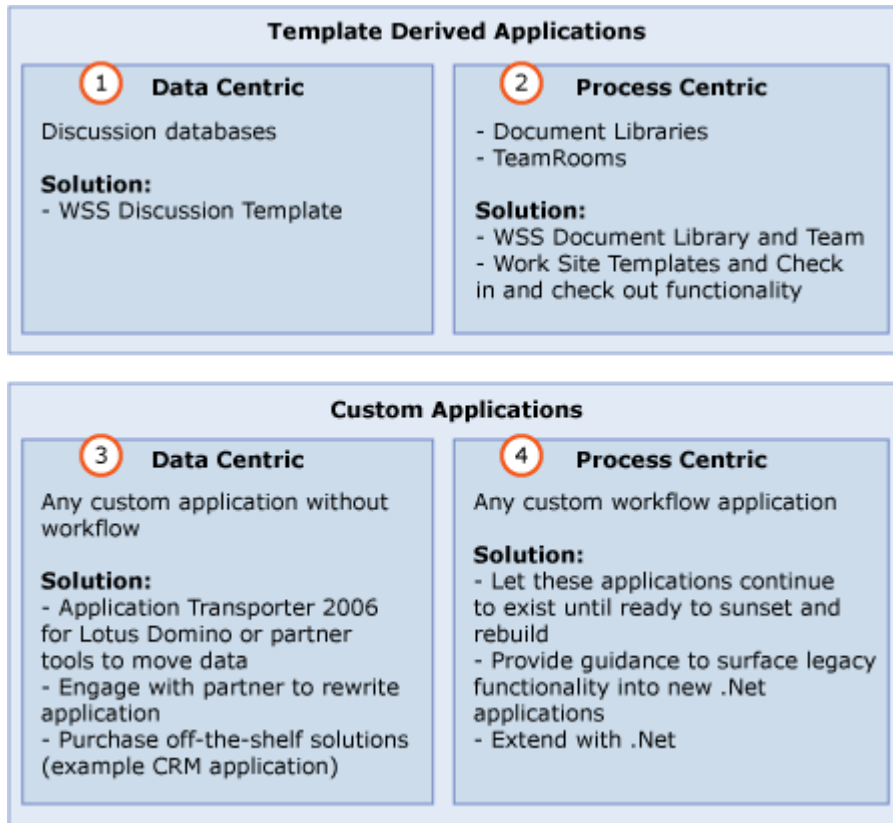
Template Derived Applications

1 Data Centric

Discussion databases

Solution:
- WSS Discussion Template

2 Process Centric

- Document Libraries
- TeamRooms

Solution:
- WSS Document Library and Team
- Work Site Templates and Check in and check out functionality

Custom Applications

3 Data Centric

Any custom application without workflow

Solution:
- Application Transporter 2006 for Lotus Domino or partner tools to move data
- Engage with partner to rewrite application
- Purchase off-the-shelf solutions (example CRM application)

4 Process Centric

Any custom workflow application

Solution:
- Let these applications continue to exist until ready to sunset and rebuild
- Provide guidance to surface legacy functionality into new .Net applications
- Extend with .Net